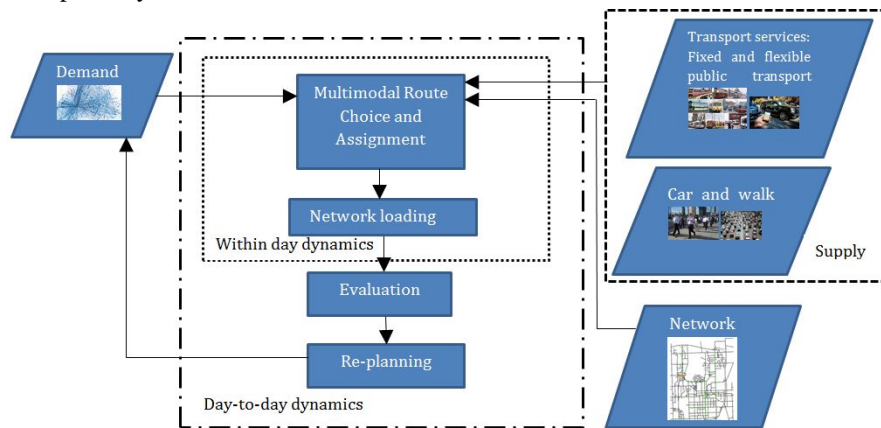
Demand

Multimodal Route Choice and Assignment

Network loading

Within day dynamics

Evaluation

Re-planning

Day-to-day dynamics

Transport services: Fixed and flexible public transport

Car and walk

Supply

Network